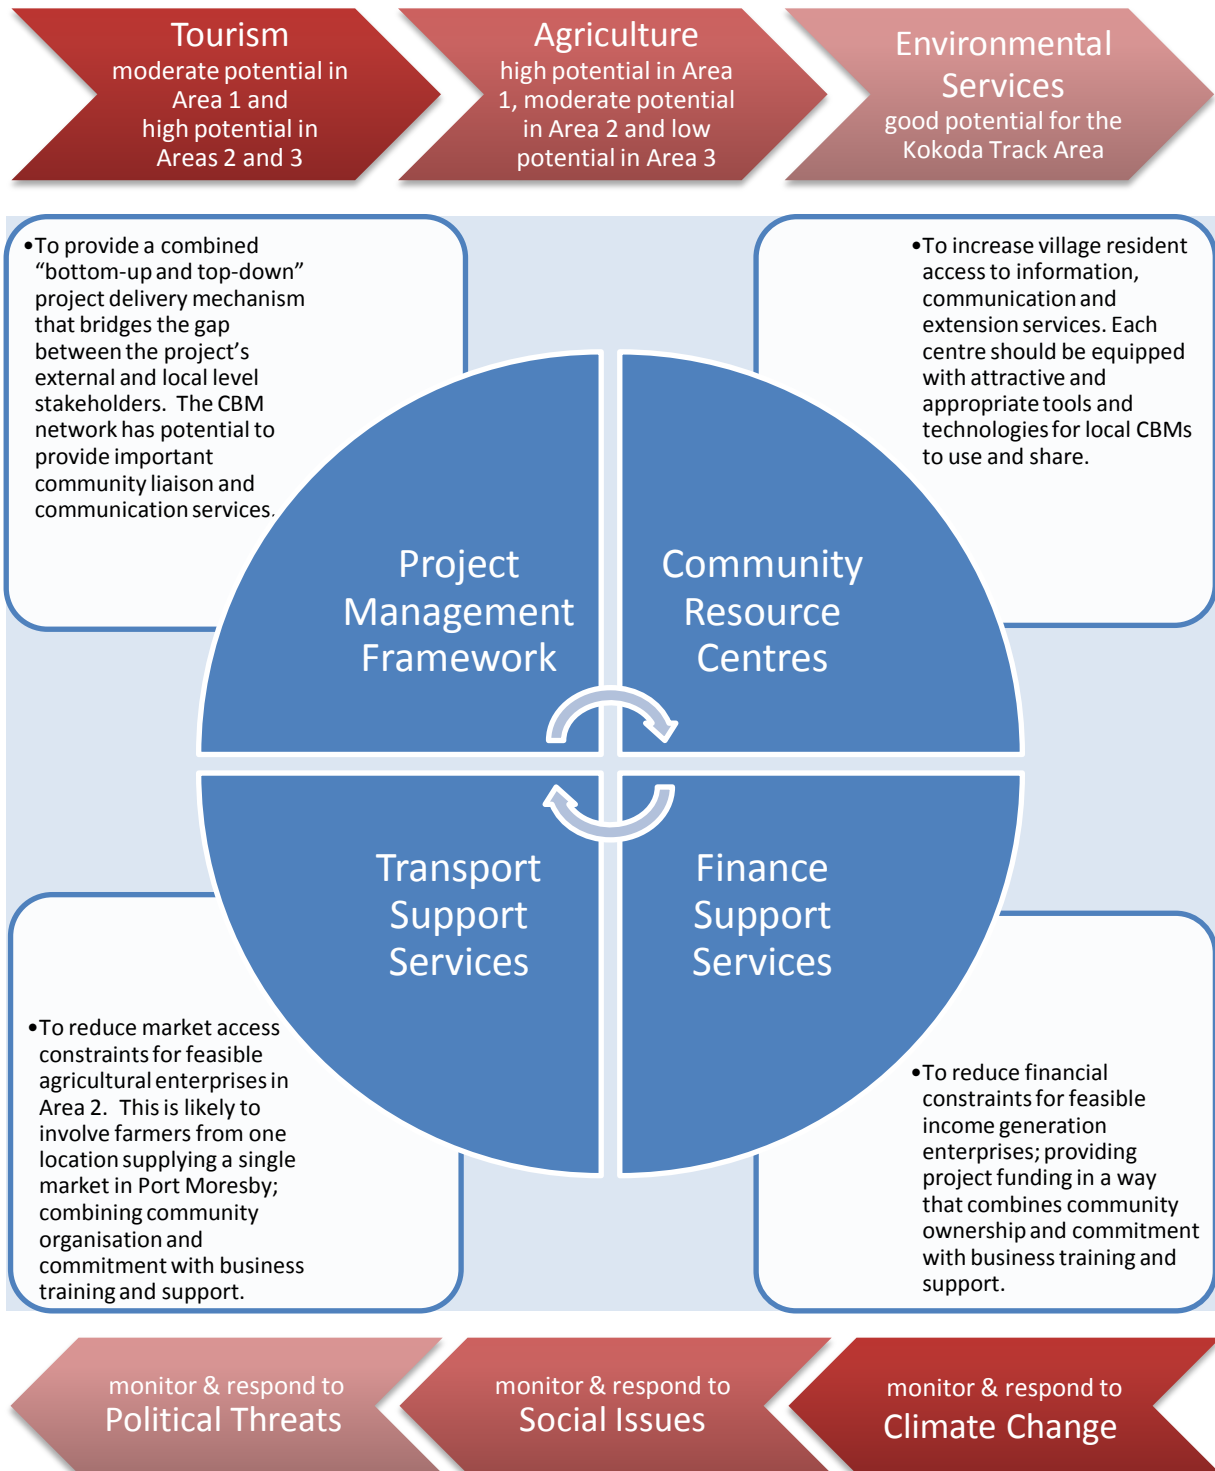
Tourism
moderate potential in Area 1 and high potential in Areas 2 and 3

Agriculture
high potential in Area 1, moderate potential in Area 2 and low potential in Area 3

Environmental Services
good potential for the Kokoda Track Area

•To provide a combined “bottom-up and top-down” project delivery mechanism that bridges the gap between the project’s external and local level stakeholders. The CBM network has potential to provide important community liaison and communication services.

•To increase village resident access to information, communication and extension services. Each centre should be equipped with attractive and appropriate tools and technologies for local CBMs to use and share.

Project Management Framework

Community Resource Centres

Transport Support Services

Finance Support Services

•To reduce market access constraints for feasible agricultural enterprises in Area 2. This is likely to involve farmers from one location supplying a single market in Port Moresby; combining community organisation and commitment with business training and support.

•To reduce financial constraints for feasible income generation enterprises; providing project funding in a way that combines community ownership and commitment with business training and support.

monitor & respond to
Political Threats

monitor & respond to
Social Issues

monitor & respond to
Climate Change